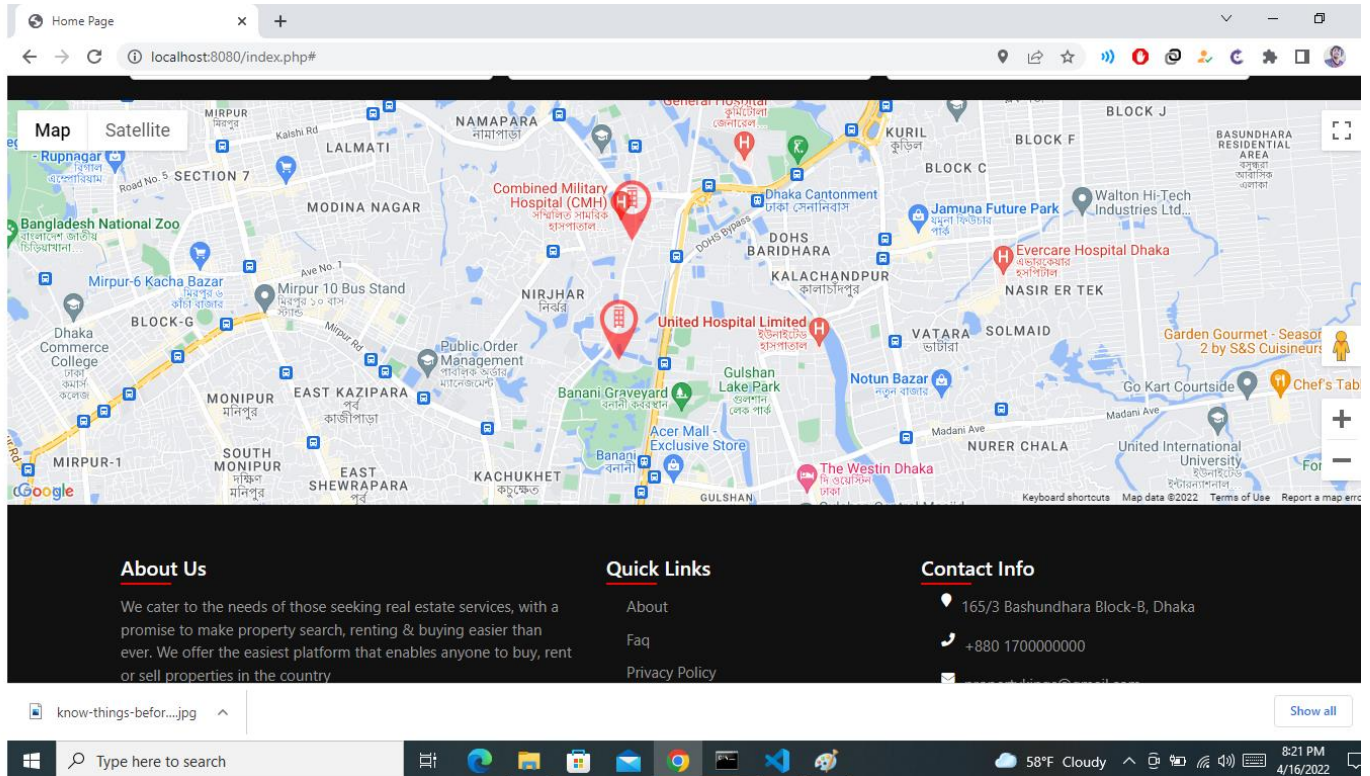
Home Page
localhost:8080/index.php#

Map Satellite

MIRPUR
Kalshi Rd
LALMATI
NAMAPARA
নামাপাড়া
General Hospital
KURIL
কুড়িল
BLOCK J
BLOCK F
BASUNDHARA RESIDENTIAL AREA
Rupnagar
Road No. 5 SECTION 7
Combined Military Hospital (CMH)
Dhaka Cantonment
BLOCK C
Walton Hi-Tech Industries Ltd...
MODINA NAGAR
Jamuna Future Park
Bangladesh National Zoo
DOHS BARIDHARA
Evercare Hospital Dhaka
Ave No. 1
KALACHANDPUR
Mirpur-6 Kacha Bazar
Mirpur 10 Bus Stand
NIRJHAR
NASIR ER TEK
BLOCK-G
United Hospital Limited
VATARA
SOLMAID
Dhaka Commerce College
Public Order Management
Garden Gourmet - Season 2 by S&S Cuisineurs
Gulshan Lake Park
Notun Bazar
MONIPUR
EAST KAZIPARA
Banani Graveyard
Go Kart Courtside
Chef's Tab
Madani Ave
Acer Mall - Exclusive Store
NURER CHALA
SOUTH MONIPUR
Banani
United International University
MIRPUR-1
EAST SHEWRAPARA
KACHUKHET
The Westin Dhaka
Google
GULSHAN
Keyboard shortcuts Map data ©2022 Terms of Use Report a map error

About Us
We cater to the needs of those seeking real estate services, with a promise to make property search, renting & buying easier than ever. We offer the easiest platform that enables anyone to buy, rent or sell properties in the country

Quick Links
About
Faq
Privacy Policy

Contact Info
165/3 Bashundhara Block-B, Dhaka
+880 1700000000
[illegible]

know-things-befor....jpg
Show all

Type here to search
58°F Cloudy
8:21 PM
4/16/2022